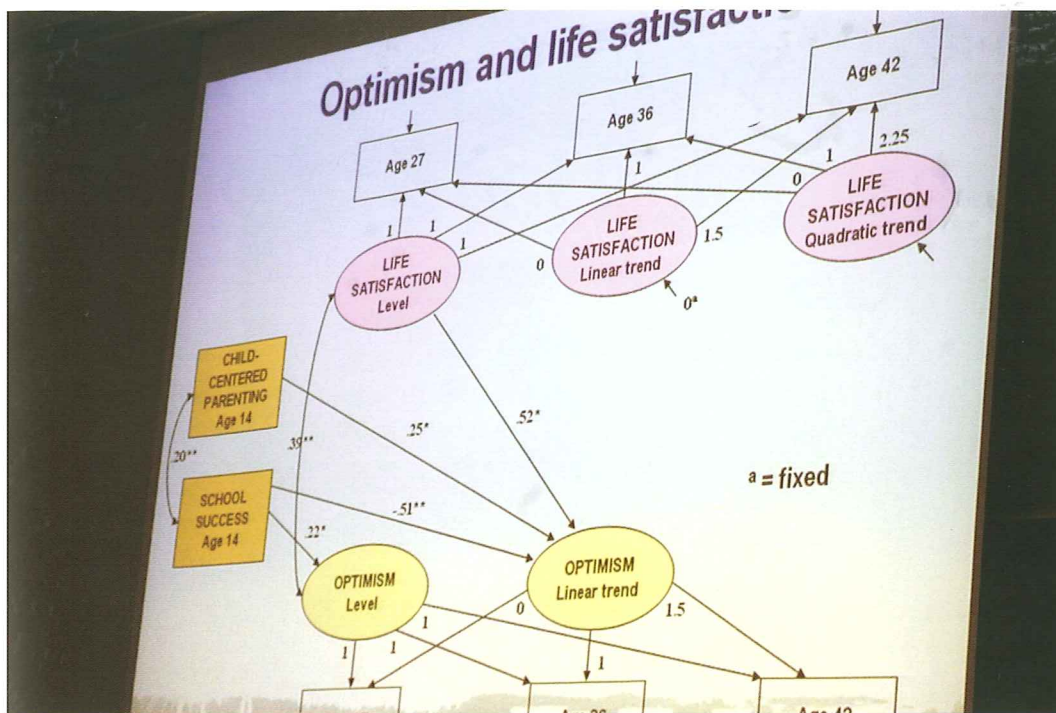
Optimism and life satisfactio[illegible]

Age 27

Age 36

Age 42

1
1
1
0
1
1.5
0
1
2.25

LIFE SATISFACTION Level

LIFE SATISFACTION Linear trend

$0^a$

LIFE SATISFACTION Quadratic trend

CHILD-CENTERED PARENTING Age 14

SCHOOL SUCCESS Age 14

.20**

.39**

.25*

.52*

-.51**

.22*

a = fixed

OPTIMISM Level

OPTIMISM Linear trend

0
1.5
1
1
1
1

Age 36

Age 42